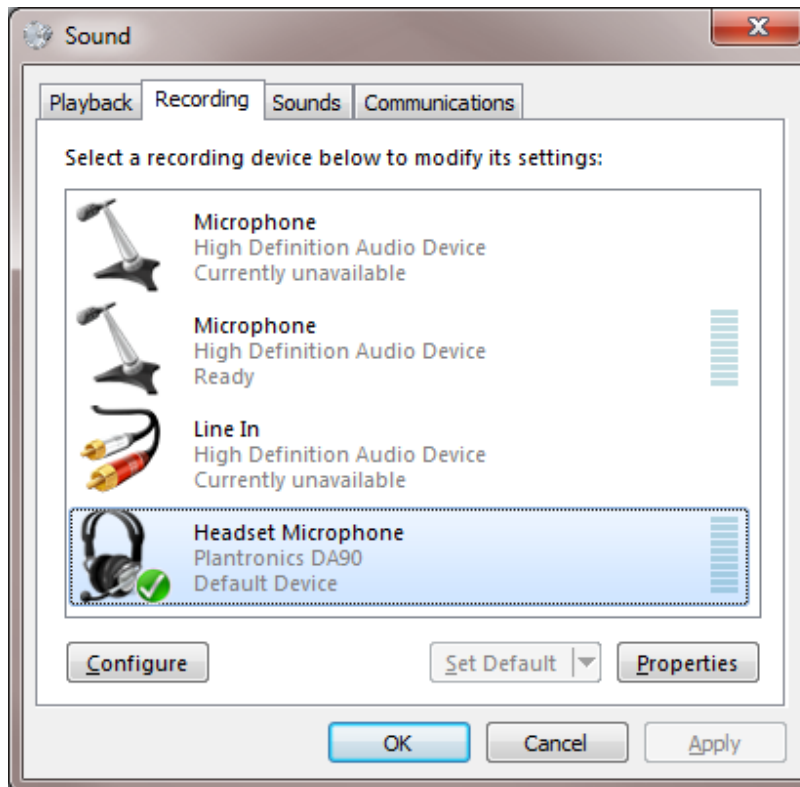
Sound

Playback | Recording | Sounds | Communications

Select a recording device below to modify its settings:

Microphone
High Definition Audio Device
Currently unavailable

Microphone
High Definition Audio Device
Ready

Line In
High Definition Audio Device
Currently unavailable

Headset Microphone
Plantronics DA90
Default Device

Configure

Set Default

Properties

OK

Cancel

Apply